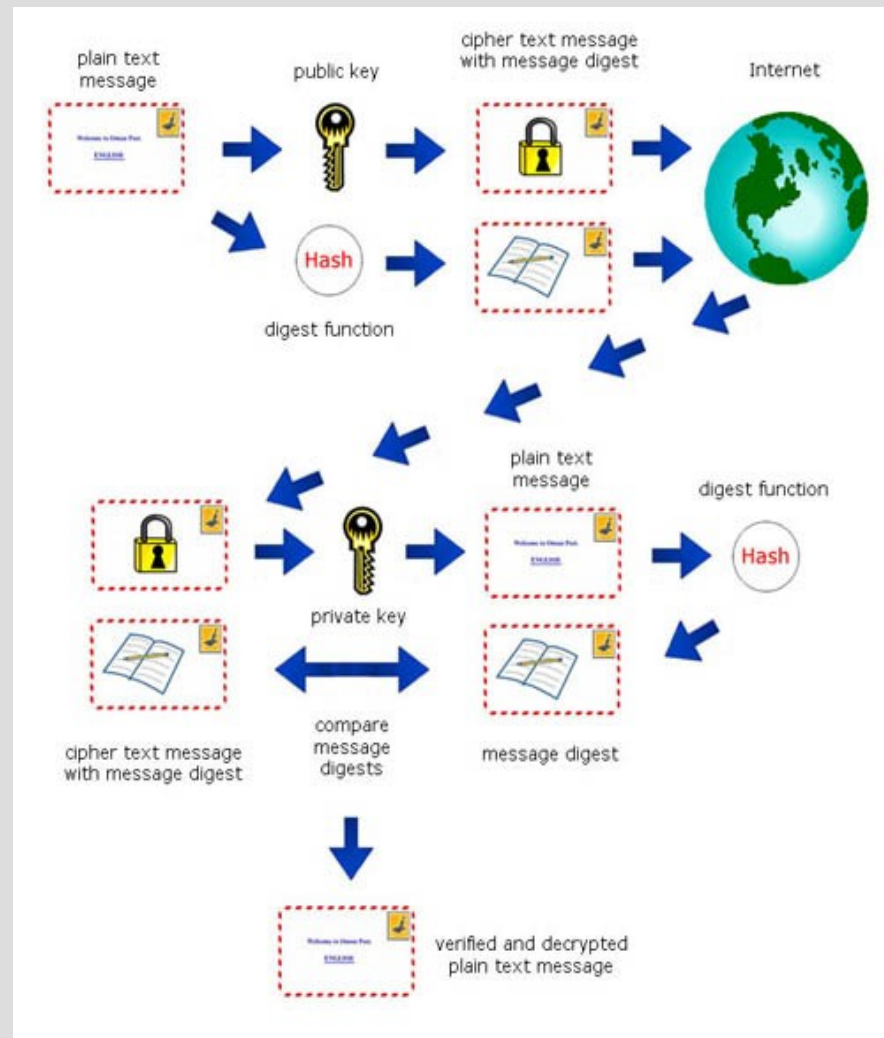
plain text message

public key

cipher text message with message digest

Internet

Welcome to Oman Post
ENGLISH

Hash

digest function

plain text message

digest function

Welcome to Oman Post
ENGLISH

Hash

private key

cipher text message with message digest

compare message digests

message digest

Welcome to Oman Post
ENGLISH

verified and decrypted plain text message